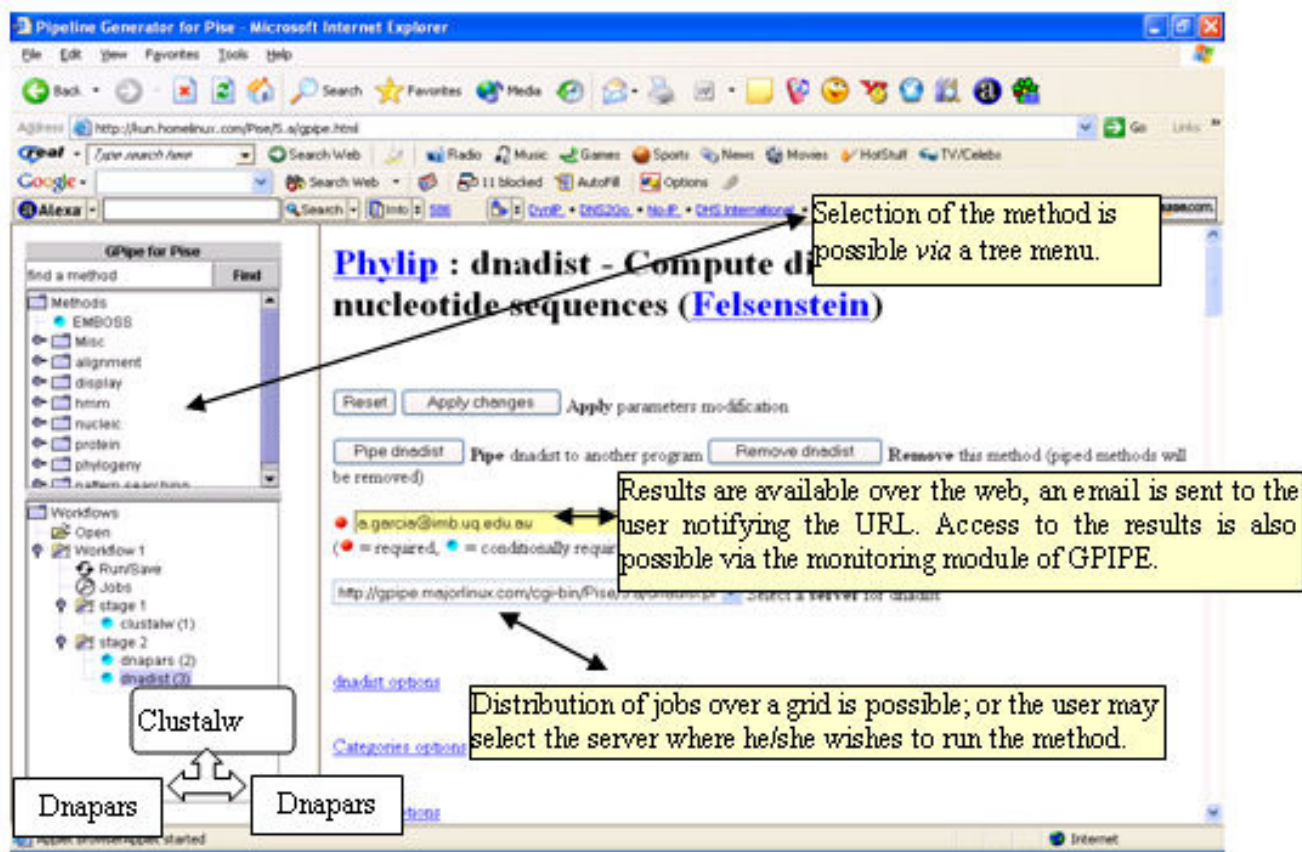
Pipeline Generator for Pise - Microsoft Internet Explorer

File Edit View Favorites Tools Help

Back Search Favorites Media

Address http://kun.homelinux.com/Pise/5.a/gpipe.html Go Links

Real Type search here Search Web Radio Music Games Sports News Movies HotStuff TV/Celebs

Google Search Web 11 blocked AutoFill Options

Alexa Search Info 586 DynIP DNS2Go No-IP DHS International

GPipe for Pise

find a method Find

Methods
EMBOSS
Misc
alignment
display
hmm
nucleic
protein
phylogeny
pattern searching

Workflows
Open
Workflow 1
Run/Save
Jobs
stage 1
clustalw (1)
stage 2
dnapars (2)
dnadist (3)

Phylip : dnadist - Compute di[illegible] nucleotide sequences (Felsenstein)

Selection of the method is possible *via* a tree menu.

Reset Apply changes Apply parameters modification

Pipe dnadist Pipe dnadist to another program Remove dnadist Remove this method (piped methods will be removed)

a.garcia@imb.uq.edu.au

( = required, = conditionally requ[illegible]

Results are available over the web, an email is sent to the user notifying the URL. Access to the results is also possible via the monitoring module of GPIPE.

http://gpipe.majorlinux.com/cgi-bin/Pise/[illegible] Select a server for dnadist

dnadist options

Distribution of jobs over a grid is possible; or the user may select the server where he/she wishes to run the method.

Categories options

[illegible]ptions

Clustalw

Dnapars

Dnapars

Applet browserapplet started

Internet